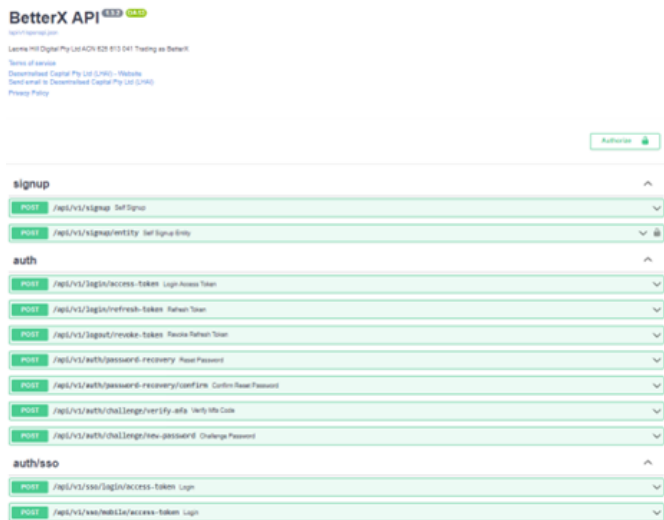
BetterX API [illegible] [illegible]

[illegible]

Leonis Hill Digital Pty Ltd ACN 625 613 041 Trading as BetterX

Terms of service
Decentralised Capital Pty Ltd (LHW) - Website
Send email to Decentralised Capital Pty Ltd (LHW)
Privacy Policy

Authorize

signup

POST /api/v1/signup Self Signup

POST /api/v1/signup/entity Self Signup Entity

auth

POST /api/v1/login/access-token Login Access Token

POST /api/v1/login/refresh-token Refresh Token

POST /api/v1/logout/revoke-token Revoke Refresh Token

POST /api/v1/auth/password-recovery Reset Password

POST /api/v1/auth/password-recovery/confirm Confirm Reset Password

POST /api/v1/auth/challenge/verify-mfa Verify Mfa Code

POST /api/v1/auth/challenge/new-password Challenge Password

auth/sso

POST /api/v1/sso/login/access-token Login

POST /api/v1/sso/mobile/access-token Login